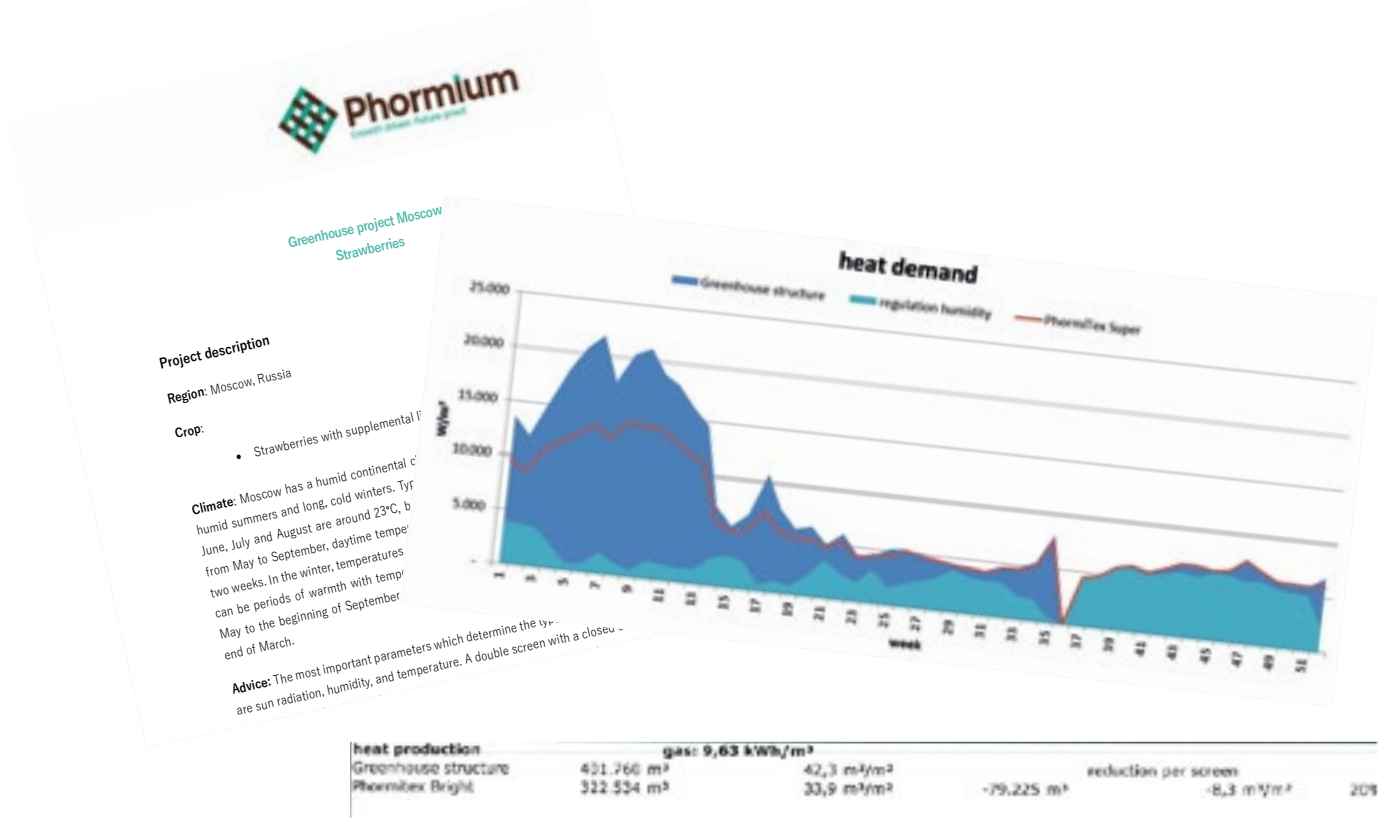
Phormium
Growth driven. Future proof.

Greenhouse project Moscow
Strawberries

Project description

Region: Moscow, Russia

Crop:

- Strawberries with supplemental li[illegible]

Climate: Moscow has a humid continental c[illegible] humid summers and long, cold winters. Typ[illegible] June, July and August are around 23°C, b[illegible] from May to September, daytime temper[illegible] two weeks. In the winter, temperatures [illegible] can be periods of warmth with temp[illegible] May to the beginning of September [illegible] end of March.

Advice: The most important parameters which determine the typ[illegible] are sun radiation, humidity, and temperature. A double screen with a closed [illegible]

heat demand

Greenhouse structure
regulation humidity
Phormiflex Super

W/m²

25.000
20.000
15.000
10.000
5.000
-

1 3 5 7 9 11 13 15 17 19 21 23 25 27 29 31 33 35 37 39 41 43 45 47 49 51

week

| heat production | gas: 9,63 kWh/m³ | | | | |
|---|---|---|---|---|---|
| Greenhouse structure | 401.760 m³ | 42,3 m³/m² | | reduction per screen | |
| Phormitex Bright | 322.534 m³ | 33,9 m³/m² | -79.225 m³ | -8,3 m³/m² | 20% |